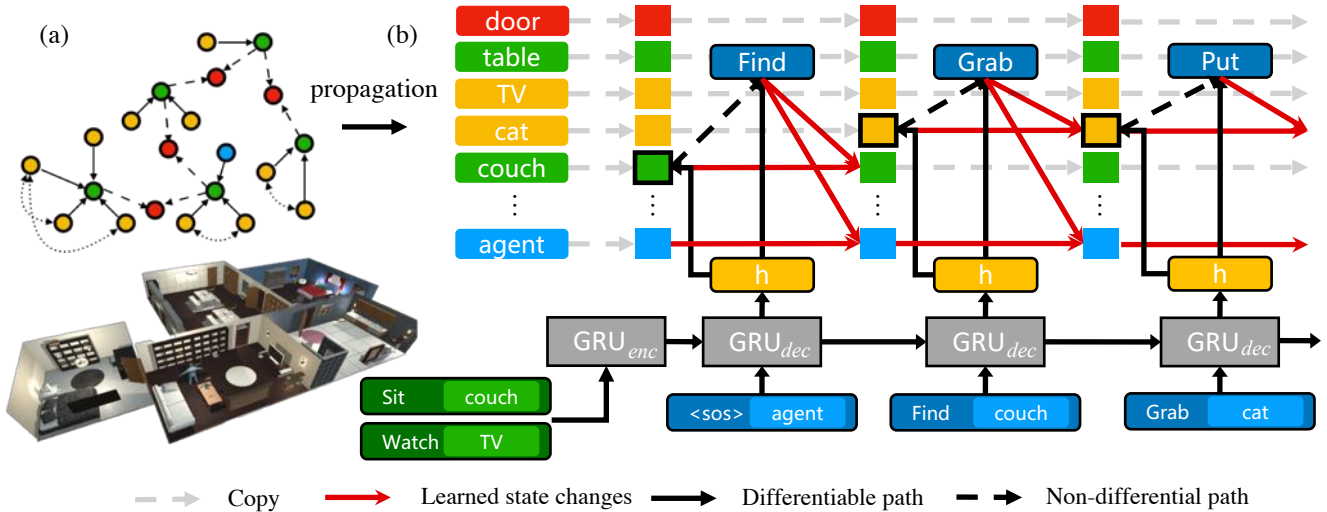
(a)

(b)

propagation

door
table
TV
cat
couch
⋮
agent

Find

Grab

Put

h

h

h

GRU$_{enc}$

GRU$_{dec}$

GRU$_{dec}$

GRU$_{dec}$

Sit couch
Watch TV

<sos> agent

Find couch

Grab cat

Copy

Learned state changes

Differentiable path

Non-differential path